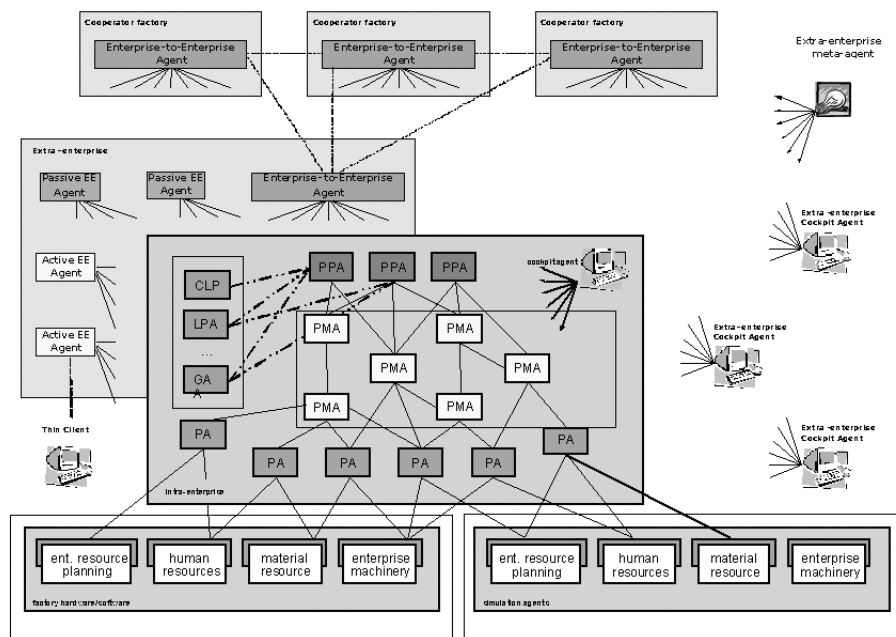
Cooperator factory
Enterprise-to-Enterprise Agent

Cooperator factory
Enterprise-to-Enterprise Agent

Cooperator factory
Enterprise-to-Enterprise Agent

Extra-enterprise meta-agent

Extra-enterprise
Passive EE Agent
Passive EE Agent
Enterprise-to-Enterprise Agent

Extra-enterprise Cockpit Agent

Active EE Agent
Active EE Agent

CLP
LPA
...
GA A

PPA
PPA
PPA

cockpit agent

PMA
PMA
PMA
PMA
PMA
PMA

Extra-enterprise Cockpit Agent

Thin Client

PA
PA
PA
PA
PA
PA

Extra-enterprise Cockpit Agent

Infra-enterprise

ent. resource planning
human resources
material resource
enterprise machinery
factory hardware/software

ent. resource planning
human resources
material resource
enterprise machinery
simulation agents